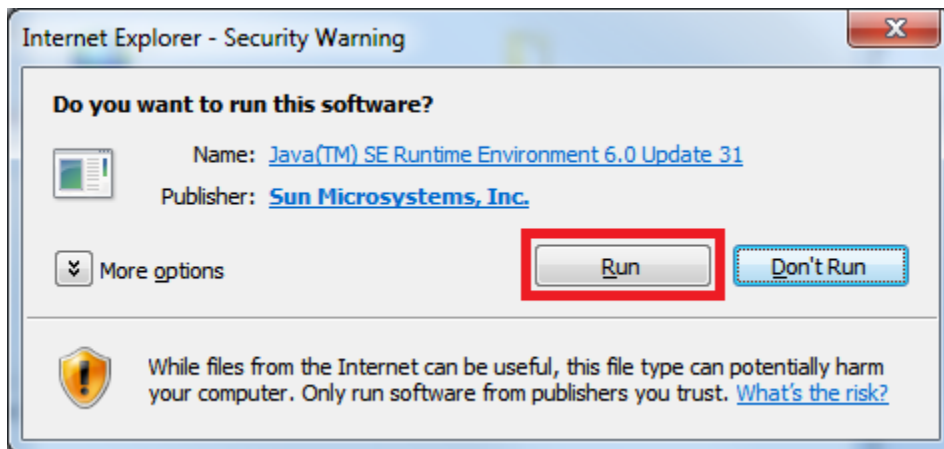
Internet Explorer - Security Warning

Do you want to run this software?

Name: Java(TM) SE Runtime Environment 6.0 Update 31

Publisher: Sun Microsystems, Inc.

More options

Run

Don't Run

While files from the Internet can be useful, this file type can potentially harm your computer. Only run software from publishers you trust. What's the risk?